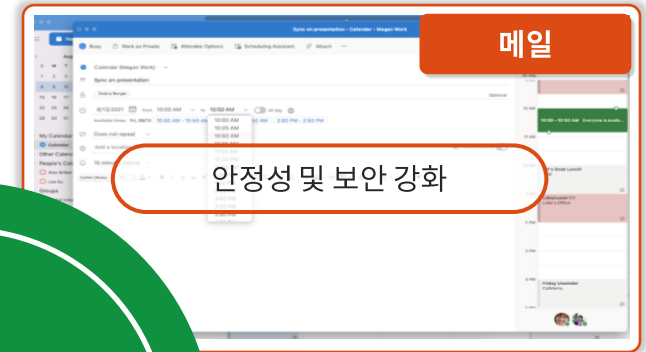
메일

Sync on presentation - Calendar - Megan Work

Busy Mark as Private Attendee Options Scheduling Assistant Attach

Calendar (Megan Work)

Sync on presentation

Debra Berger

Optional

6/13/2021 Date 10:00 AM to 10:00 AM All day

Available times: Fri, 06/13 10:00 AM - 10:50 AM 3:00 PM - 3:50 PM

Does not repeat

Add a location

15 minutes before

10:00 AM
10:05 AM
10:10 AM
10:15 AM

My Calendars
Calendar
Other Calendars
People's Calendars
Groups

10:00 AM - 11:00 AM Everyone is avail...

Lunch
Friday Unwinder
Cafeteria

안정성 및 보안 강화